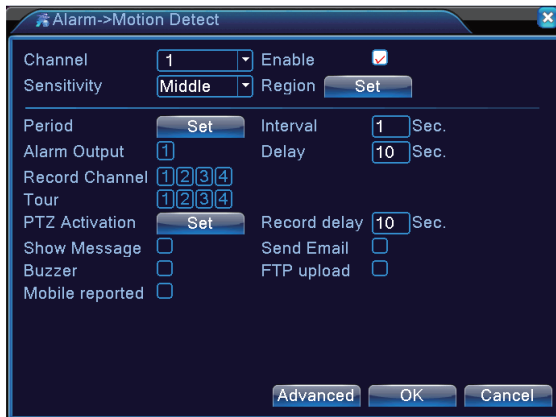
Alarm->Motion Detect

Channel 1 Enable
Sensitivity Middle Region Set

Period Set Interval 1 Sec.
Alarm Output 1 Delay 10 Sec.
Record Channel 1 2 3 4
Tour 1 2 3 4
PTZ Activation Set Record delay 10 Sec.
Show Message Send Email
Buzzer FTP upload
Mobile reported

Advanced OK Cancel